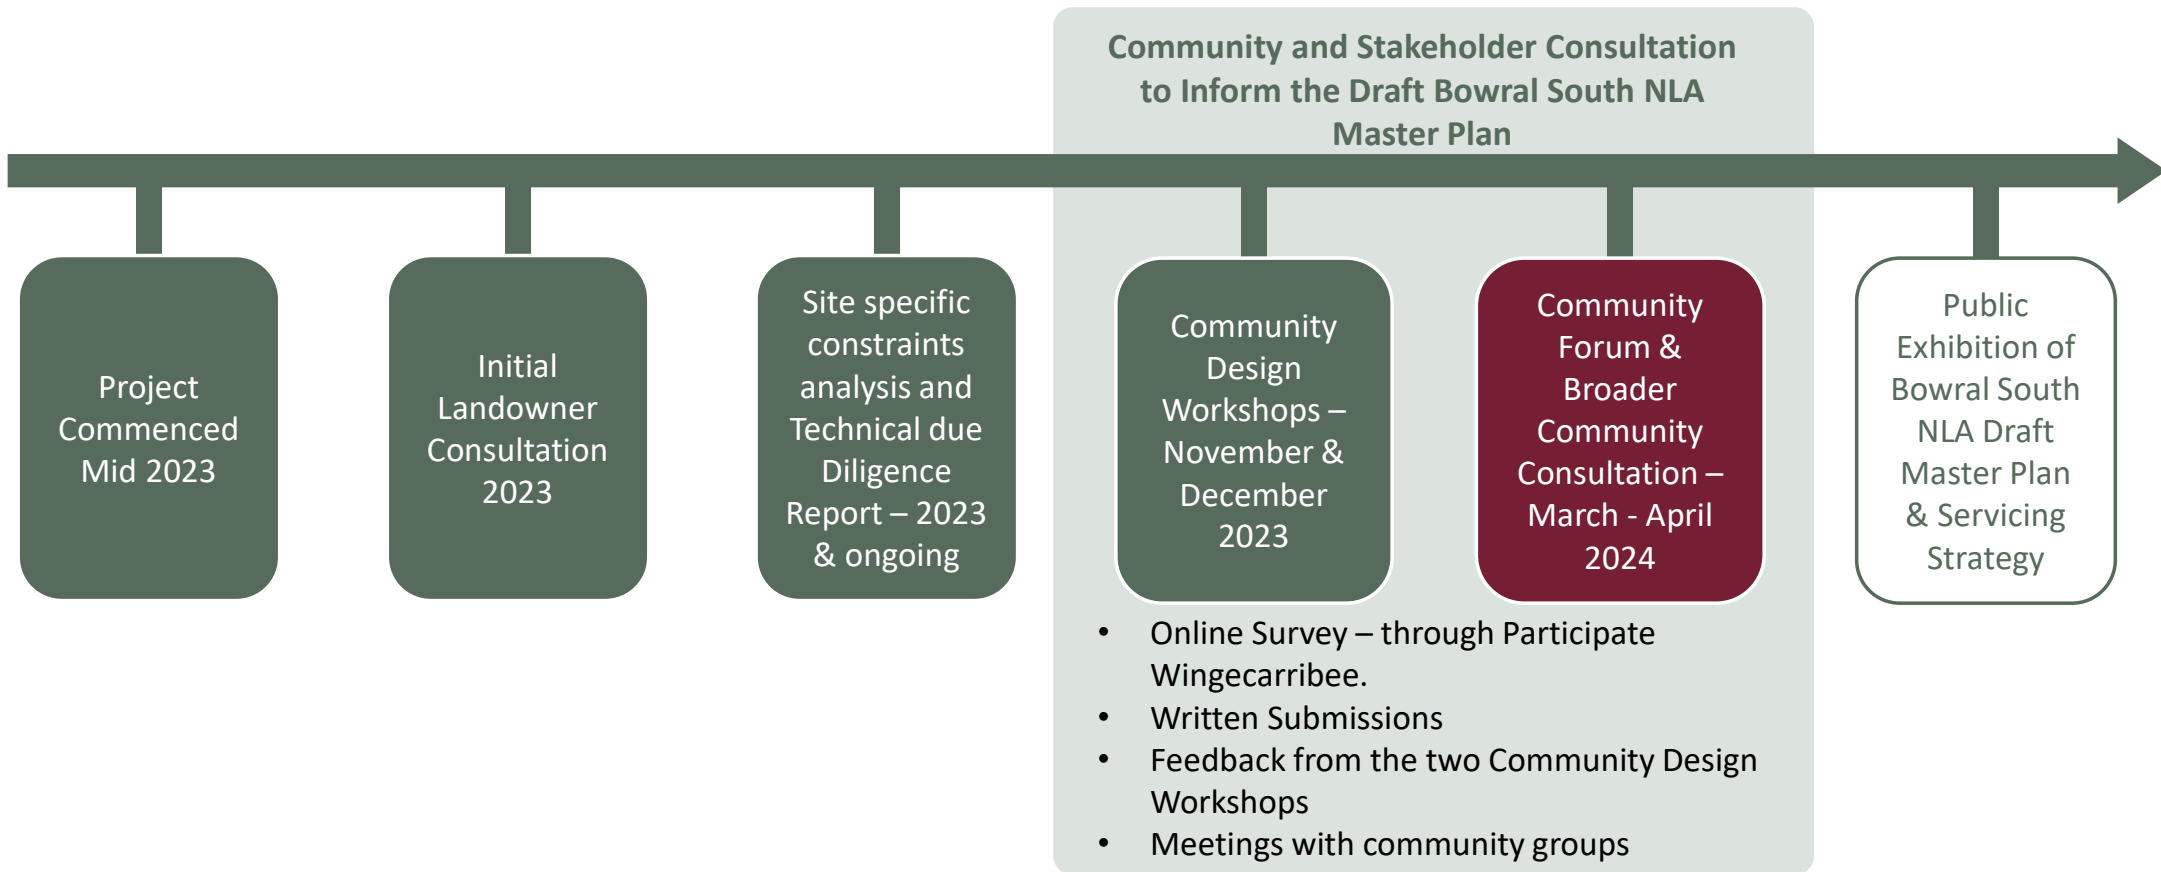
Community and Stakeholder Consultation to Inform the Draft Bowral South NLA Master Plan

Project Commenced Mid 2023

Initial Landowner Consultation 2023

Site specific constraints analysis and Technical due Diligence Report – 2023 & ongoing

Community Design Workshops – November & December 2023

Community Forum & Broader Community Consultation – March - April 2024

Public Exhibition of Bowral South NLA Draft Master Plan & Servicing Strategy

- Online Survey – through Participate Wingecarribee.
- Written Submissions
- Feedback from the two Community Design Workshops
- Meetings with community groups